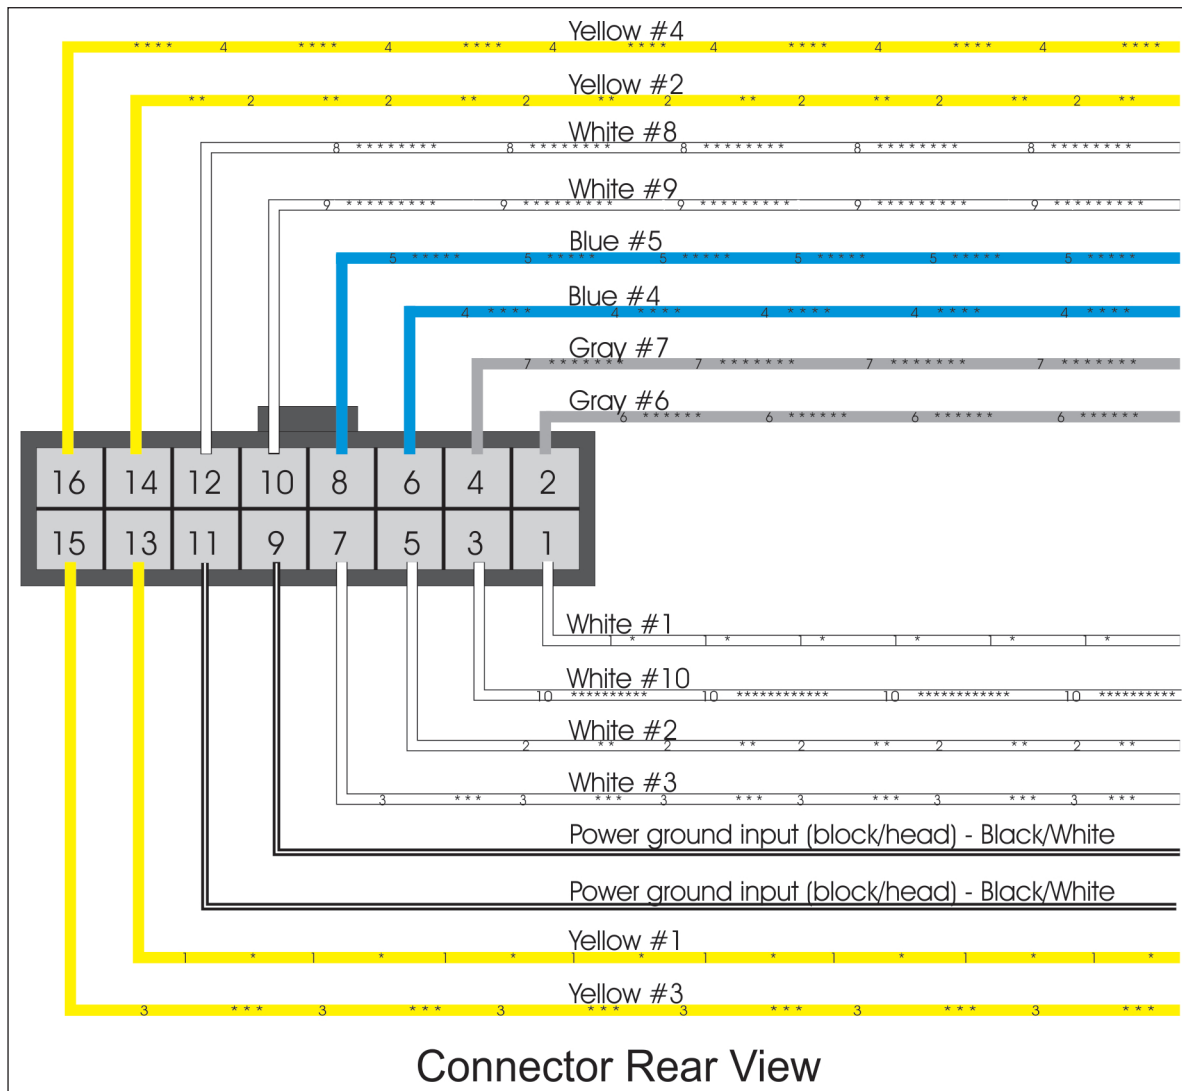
Yellow #4

Yellow #2

White #8

White #9

Blue #5

Blue #4

Gray #7

Gray #6

| 16 | 14 | 12 | 10 | 8 | 6 | 4 | 2 |
|---|---|---|---|---|---|---|---|
| 15 | 13 | 11 | 9 | 7 | 5 | 3 | 1 |

White #1

White #10

White #2

White #3

Power ground input (block/head) - Black/White

Power ground input (block/head) - Black/White

Yellow #1

Yellow #3

Connector Rear View